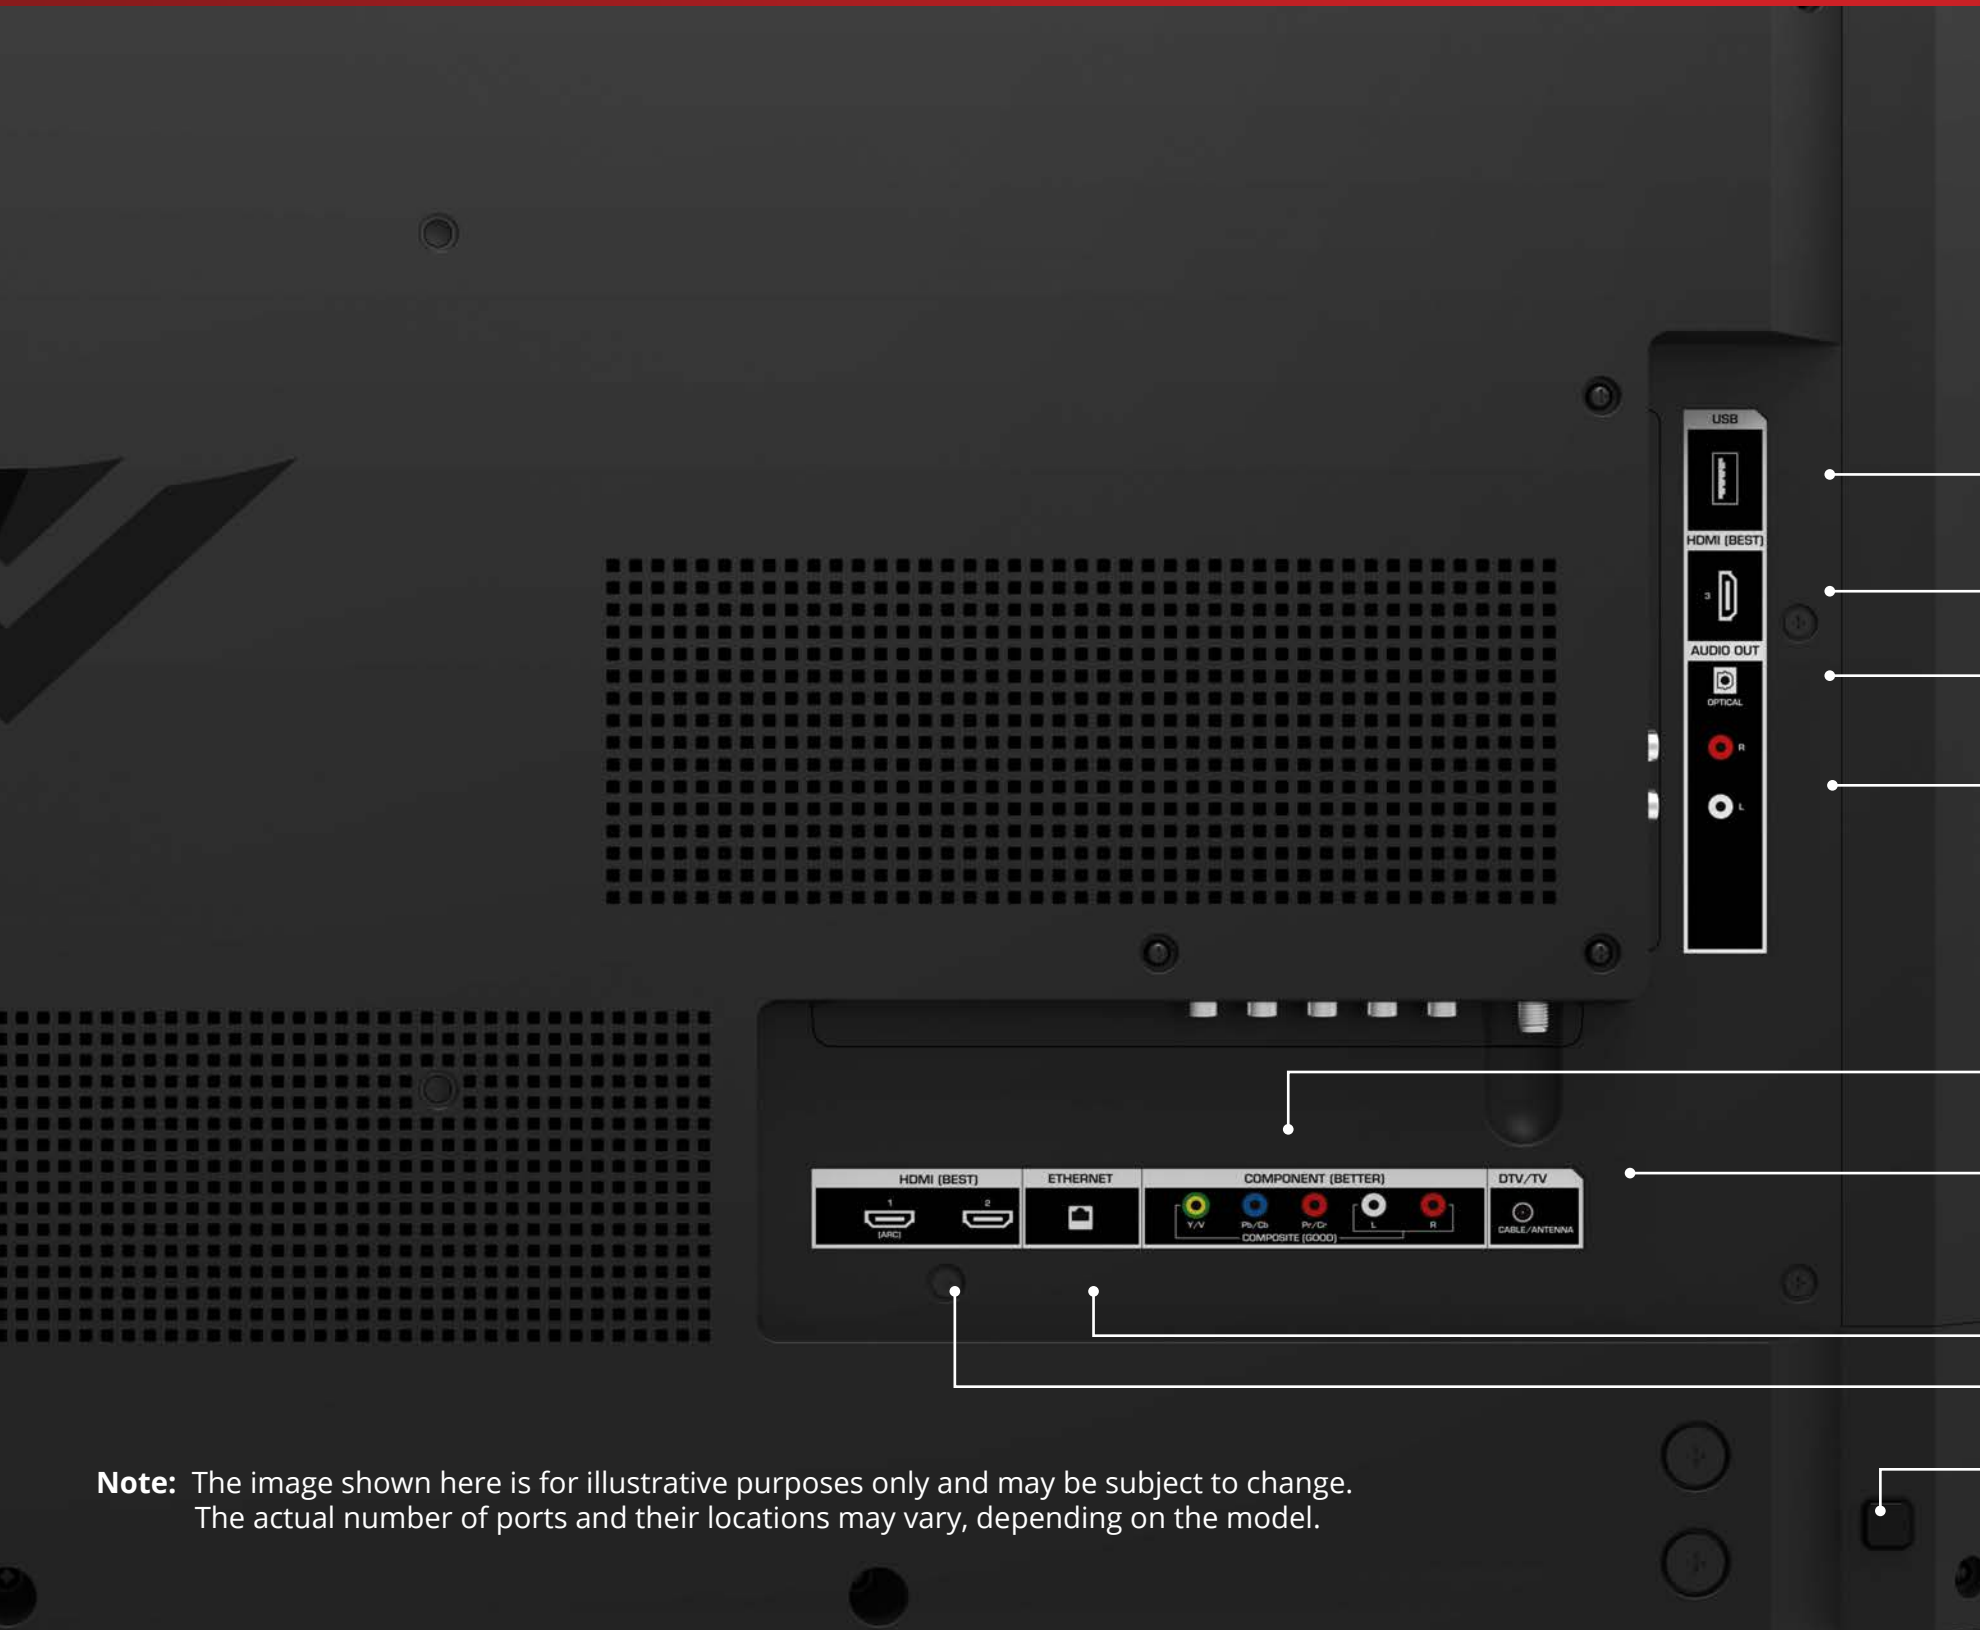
USB

HDMI (BEST)

3

AUDIO OUT

OPTICAL

R

L

HDMI (BEST)

1

(ARC)

2

ETHERNET

COMPONENT (BETTER)

Y/V

Pb/Cb

Pr/Cr

L

R

COMPOSITE (GOOD)

DTV/TV

CABLE/ANTENNA

**Note:** The image shown here is for illustrative purposes only and may be subject to change. The actual number of ports and their locations may vary, depending on the model.